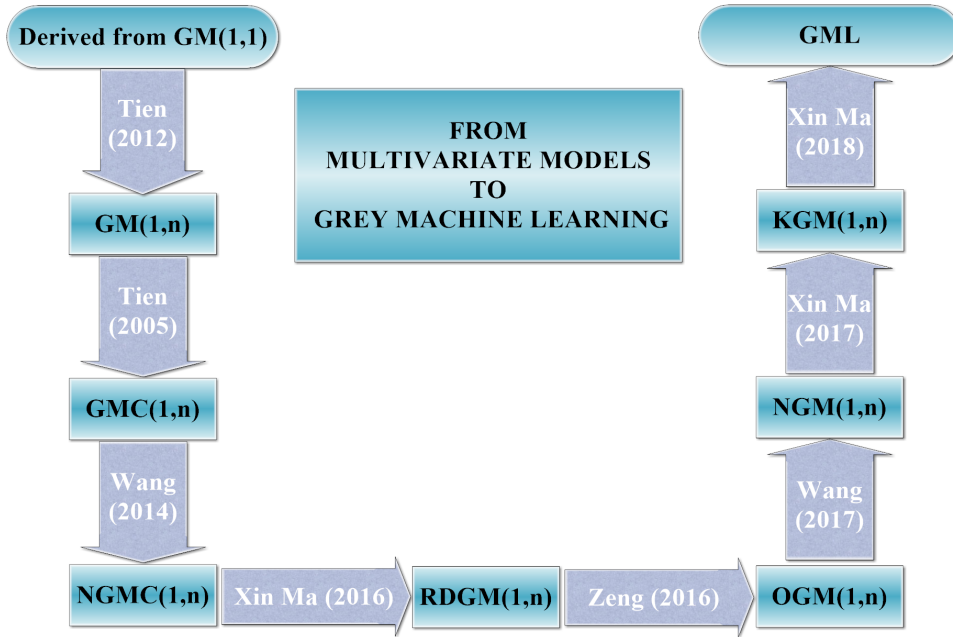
Derived from GM(1,1)

Tien (2012)

GM(1,n)

Tien (2005)

GMC(1,n)

Wang (2014)

NGMC(1,n)

FROM
MULTIVARIATE MODELS
TO
GREY MACHINE LEARNING

Xin Ma (2016)

RDGM(1,n)

Zeng (2016)

OGM(1,n)

Wang (2017)

NGM(1,n)

Xin Ma (2017)

KGM(1,n)

Xin Ma (2018)

GML